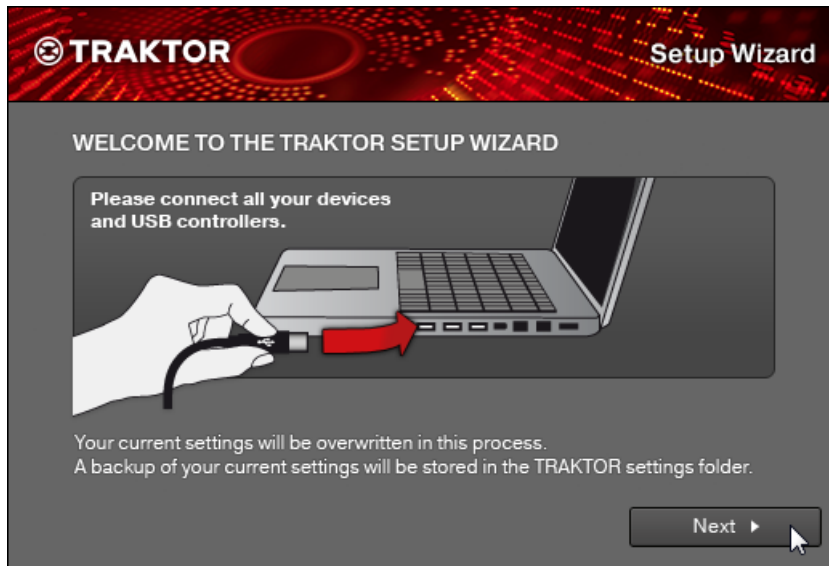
TRAKTOR

Setup Wizard

WELCOME TO THE TRAKTOR SETUP WIZARD

Please connect all your devices and USB controllers.

Your current settings will be overwritten in this process.
A backup of your current settings will be stored in the TRAKTOR settings folder.

Next ▸